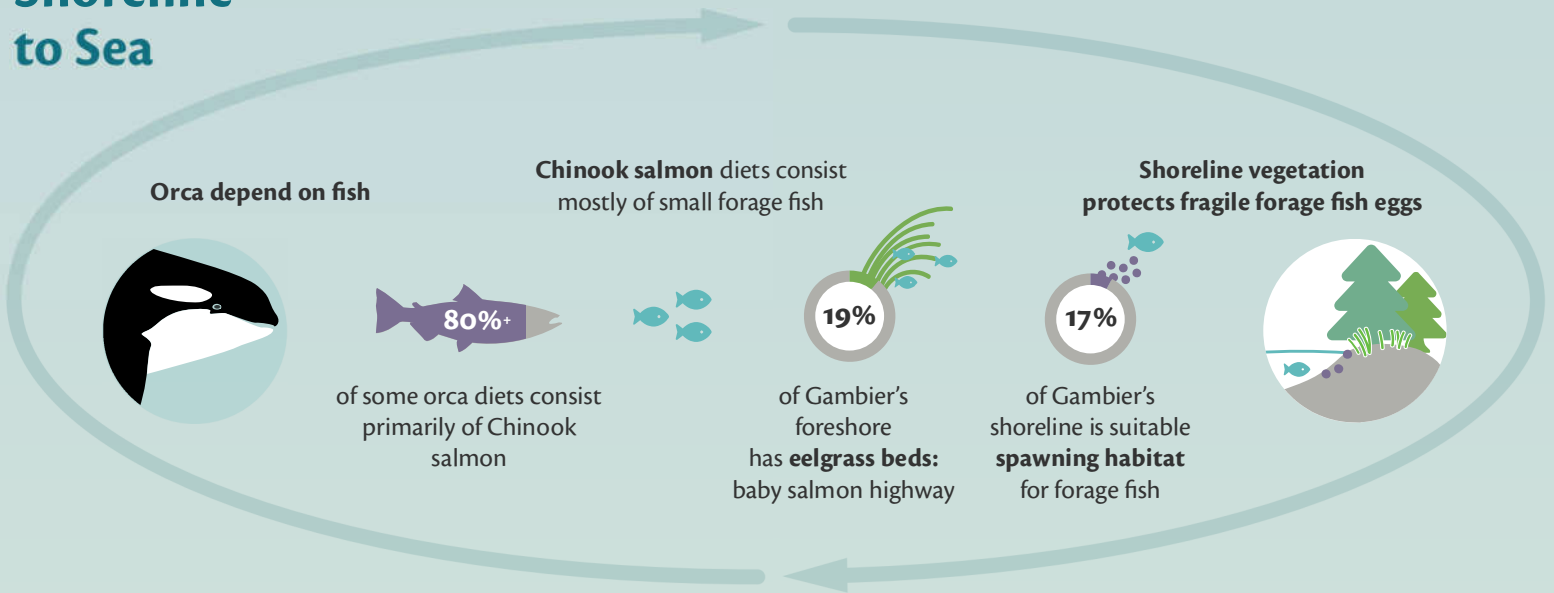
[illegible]
to Sea

Orca depend on fish

80%+

of some orca diets consist primarily of Chinook salmon

Chinook salmon diets consist mostly of small forage fish

19%

of Gambier's foreshore has eelgrass beds: baby salmon highway

Shoreline vegetation protects fragile forage fish eggs

17%

of Gambier's shoreline is suitable spawning habitat for forage fish